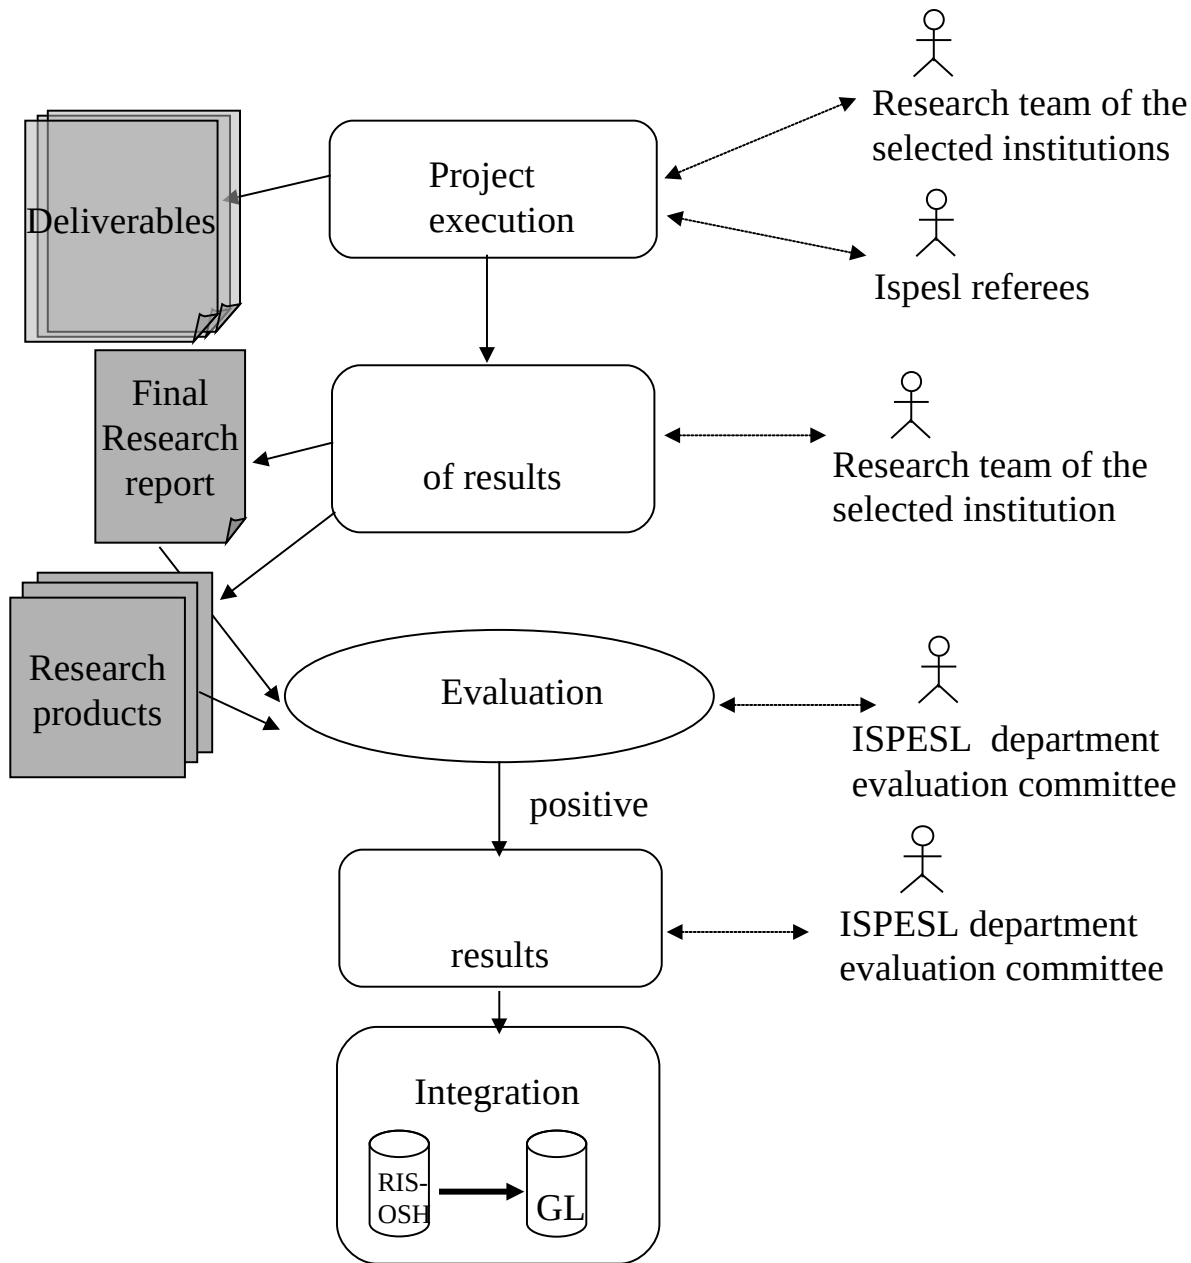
Research team of the selected institutions

Deliverables

Project execution

Ispesl referees

Final Research report

of results

Research team of the selected institution

Research products

Evaluation

ISPESL department evaluation committee

positive

results

ISPESL department evaluation committee

Integration

RIS-OSH

GL